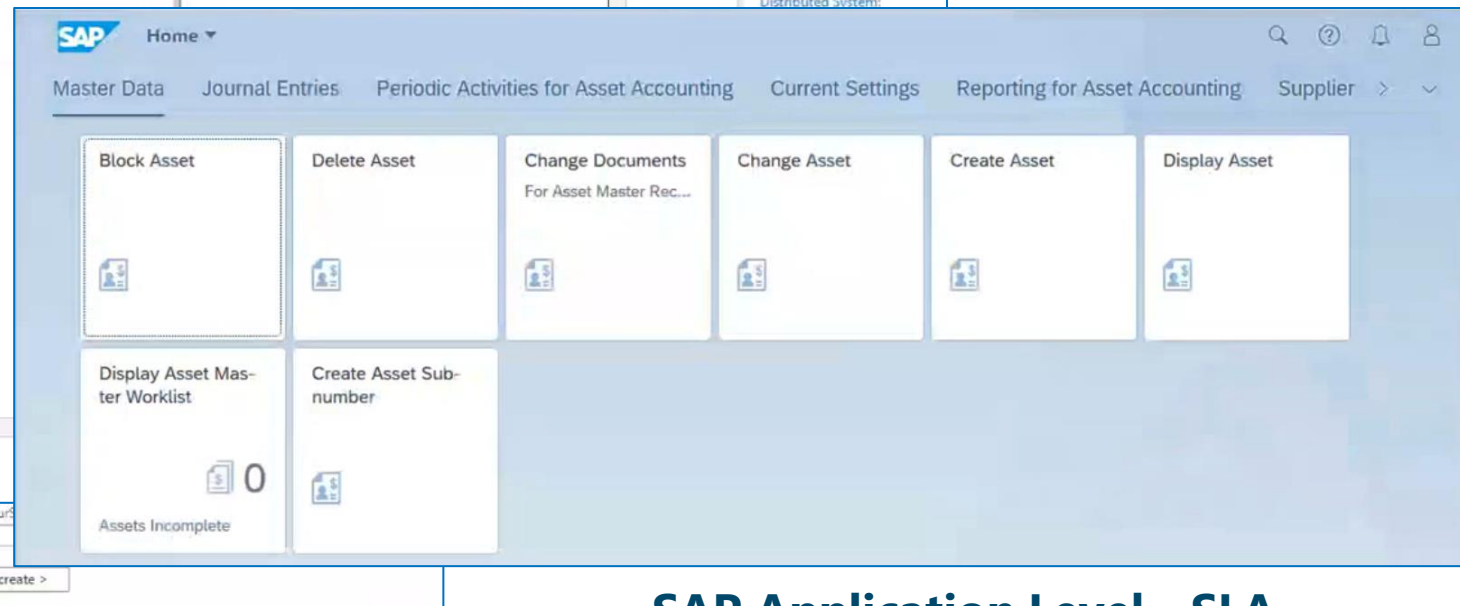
Distributed System:

SAP Home ▾

Master Data Journal Entries Periodic Activities for Asset Accounting Current Settings Reporting for Asset Accounting Supplier >

Block Asset

Delete Asset

Change Documents
For Asset Master Rec...

Change Asset

Create Asset

Display Asset

Display Asset Master Worklist
0
Assets Incomplete

Create Asset Subnumber

create >

SAP Application Level - SLA